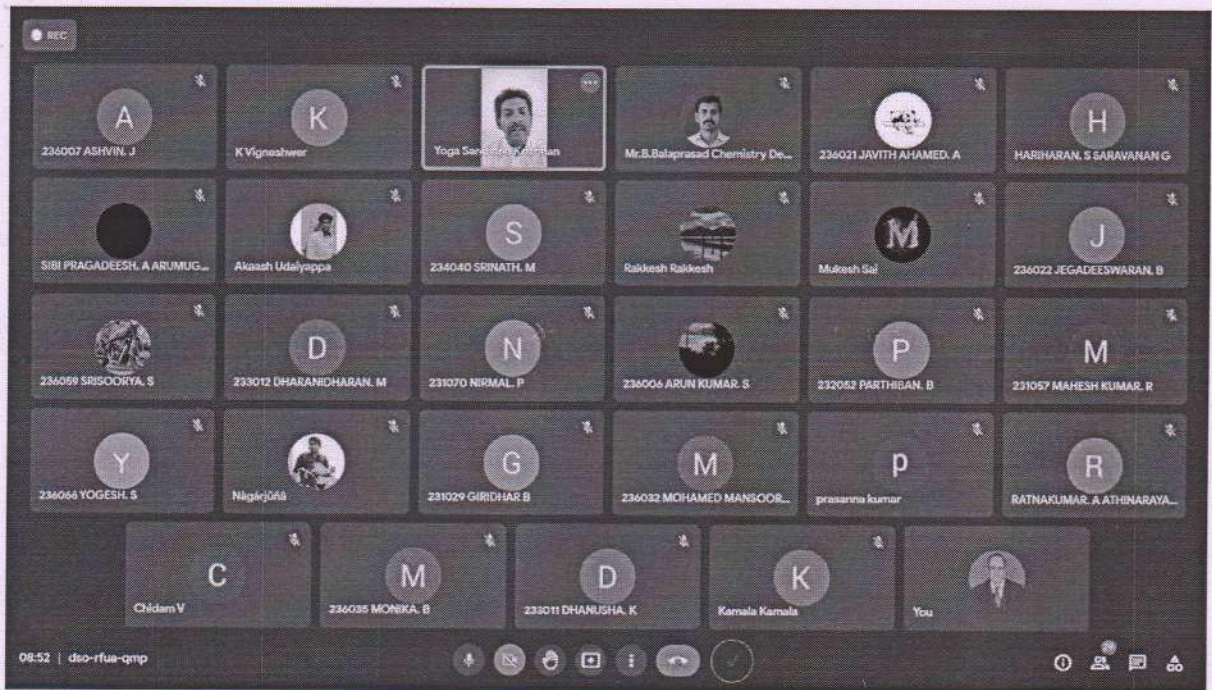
REC

A
236007 ASHVIN. J

K
K Vigneshwer

Yoga Sar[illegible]an

Mr.B.Balaprasad Chemistry De...

236021 JAVITH AHAMED. A

H
HARIHARAN. S SARAVANAN G

SIBI PRAGADEESH. A ARUMUG...

Akaash Udaiyappa

S
234040 SRINATH. M

Rakkesh Rakkesh

M
Mukesh Sai

J
236022 JEGADEESWARAN. B

236059 SRISOORYA. S

D
233012 DHARANIDHARAN. M

N
231070 NIRMAL. P

236006 ARUN KUMAR. S

P
232052 PARTHIBAN. B

M
231057 MAHESH KUMAR. R

Y
236066 YOGESH. S

Nâgârjûñâ

G
231029 GIRIDHAR B

M
236032 MOHAMED MANSOOR...

p
prasanna kumar

R
RATNAKUMAR. A ATHINARAYA...

C
Chidam V

M
236035 MONIKA. B

D
233011 DHANUSHA. K

K
Kamala Kamala

You

08:52 | dso-rfua-qmp